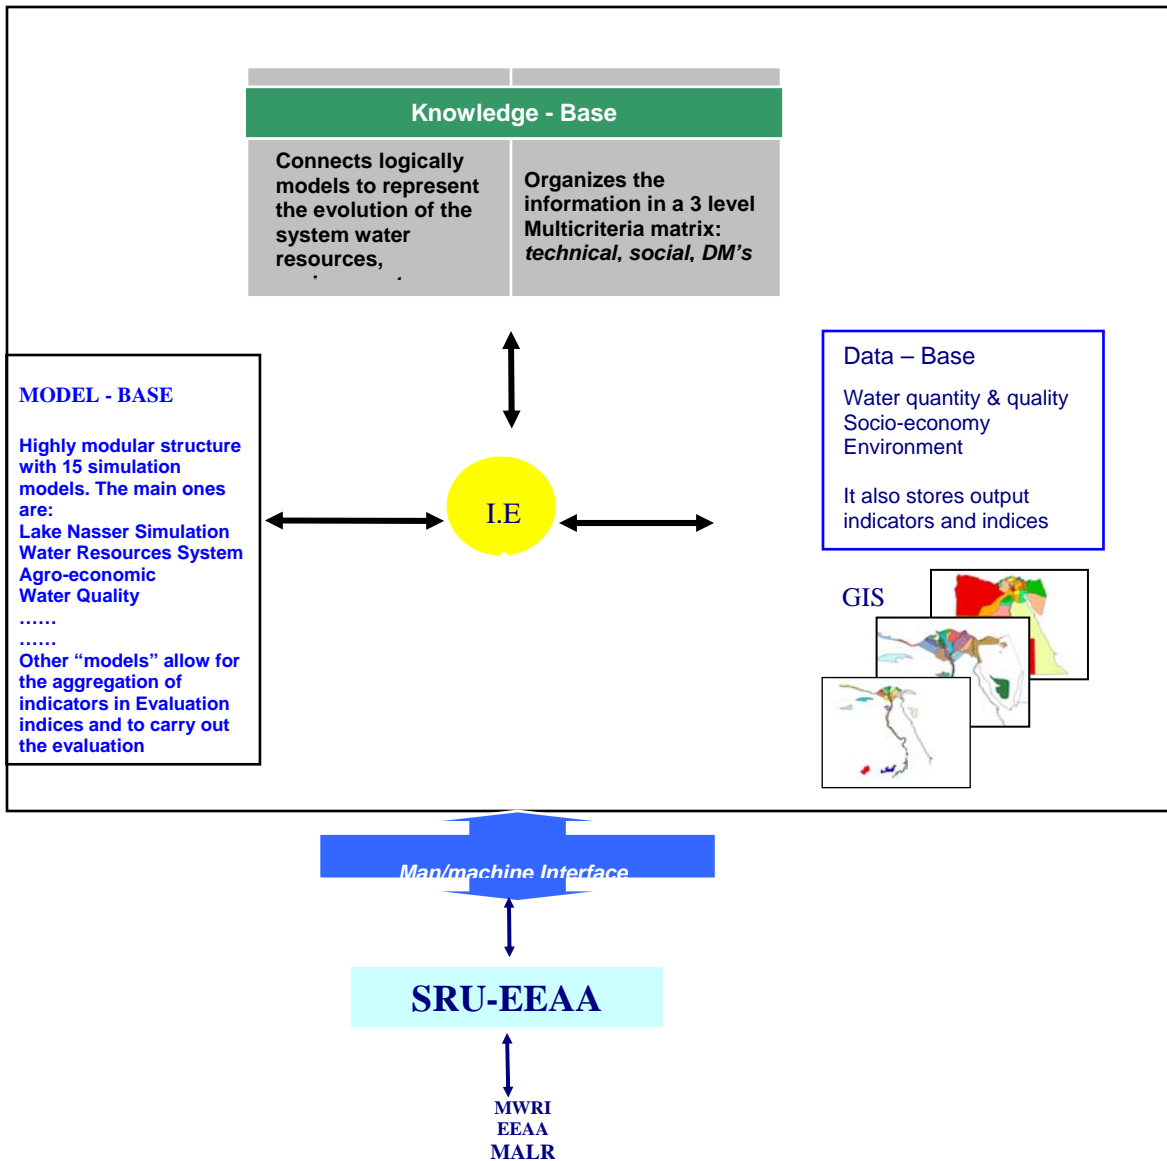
Knowledge - Base

Connects logically models to represent the evolution of the system water resources, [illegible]

Organizes the information in a 3 level Multicriteria matrix: *technical, social, DM's*

MODEL - BASE

Highly modular structure with 15 simulation models. The main ones are:
Lake Nasser Simulation
Water Resources System
Agro-economic
Water Quality
……
……
Other "models" allow for the aggregation of indicators in Evaluation indices and to carry out the evaluation

I.E

Data – Base

Water quantity & quality
Socio-economy
Environment

It also stores output indicators and indices

GIS

Man/machine Interface

SRU-EEAA

MWRI
EEAA
MALR